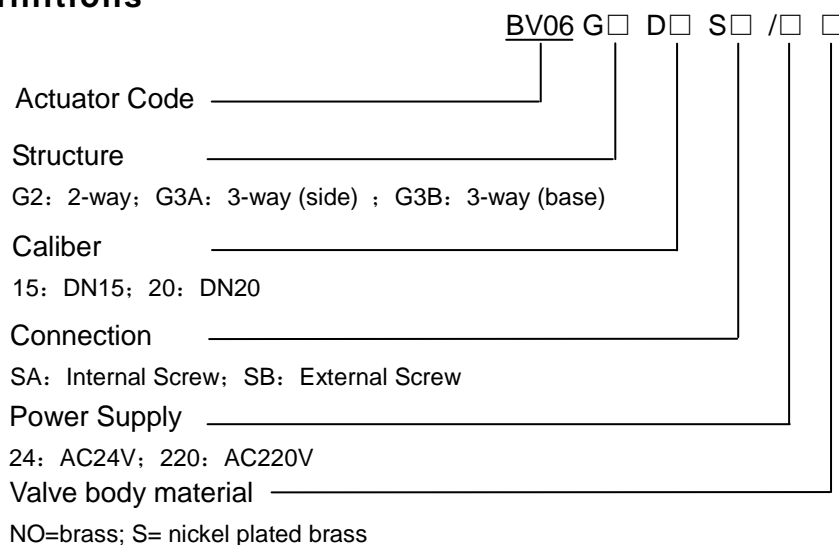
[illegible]finitions

BV06 G□ D□ S□ /□ □

Actuator Code

Structure

G2：2-way；G3A：3-way (side) ；G3B：3-way (base)

Caliber

15：DN15；20：DN20

Connection

SA：Internal Screw；SB：External Screw

Power Supply

24：AC24V；220：AC220V

Valve body material

NO=brass; S= nickel plated brass